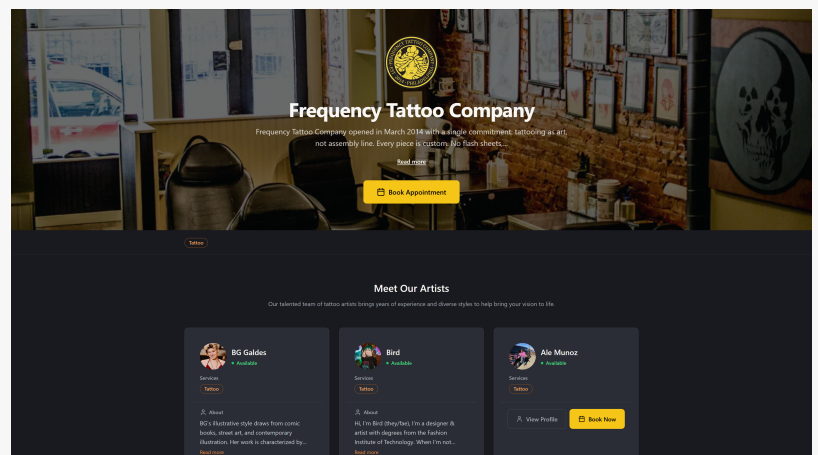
Frequency Tattoo Company

Frequency Tattoo Company opened in March 2014 with a single commitment: tattooing as art, not assembly line. Every piece is custom. No flash sheets...

Read more

Book Appointment

Tattoo

Meet Our Artists

Our talented team of tattoo artists brings years of experience and diverse styles to help bring your vision to life.

BG Galdes
• Available
Services
Tattoo
About
BG's illustrative style draws from comic books, street art, and contemporary illustration. Her work is characterized by...
Read more

Bird
• Available
Services
Tattoo
About
Hi, I'm Bird (they/fae). I'm a designer & artist with degrees from the Fashion Institute of Technology. When I'm not...
Read more

Ale Munoz
• Available
Services
Tattoo
View Profile
Book Now